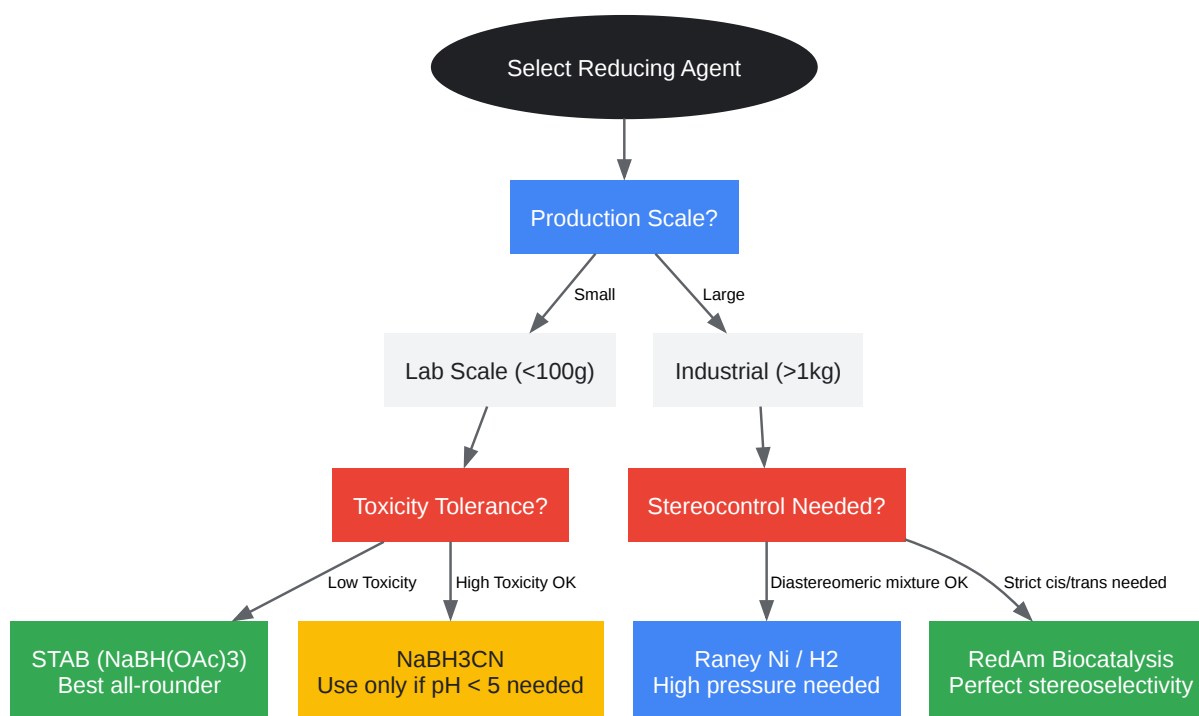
Select Reducing Agent

Production Scale?

Small

Large

Lab Scale (<100g)

Industrial (>1kg)

Toxicity Tolerance?

Stereocontrol Needed?

Low Toxicity

High Toxicity OK

Diastereomeric mixture OK

Strict cis/trans needed

STAB (NaBH(OAc)3)
Best all-rounder

NaBH3CN
Use only if pH < 5 needed

Raney Ni / H2
High pressure needed

RedAm Biocatalysis
Perfect stereoselectivity